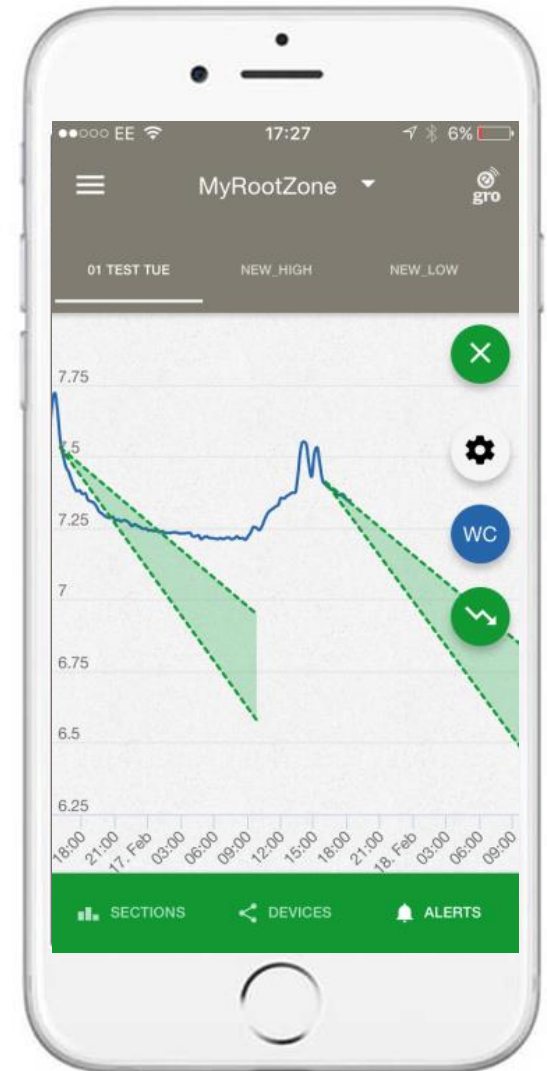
●●○○○ EE 17:27 6%

MyRootZone

gro

01 TEST TUE NEW_HIGH NEW_LOW

7.75

7.5

7.25

7

6.75

6.5

6.25

WC

18:00 21:00 17. Feb 03:00 06:00 09:00 12:00 15:00 18:00 21:00 18. Feb 03:00 06:00 09:00

SECTIONS DEVICES ALERTS